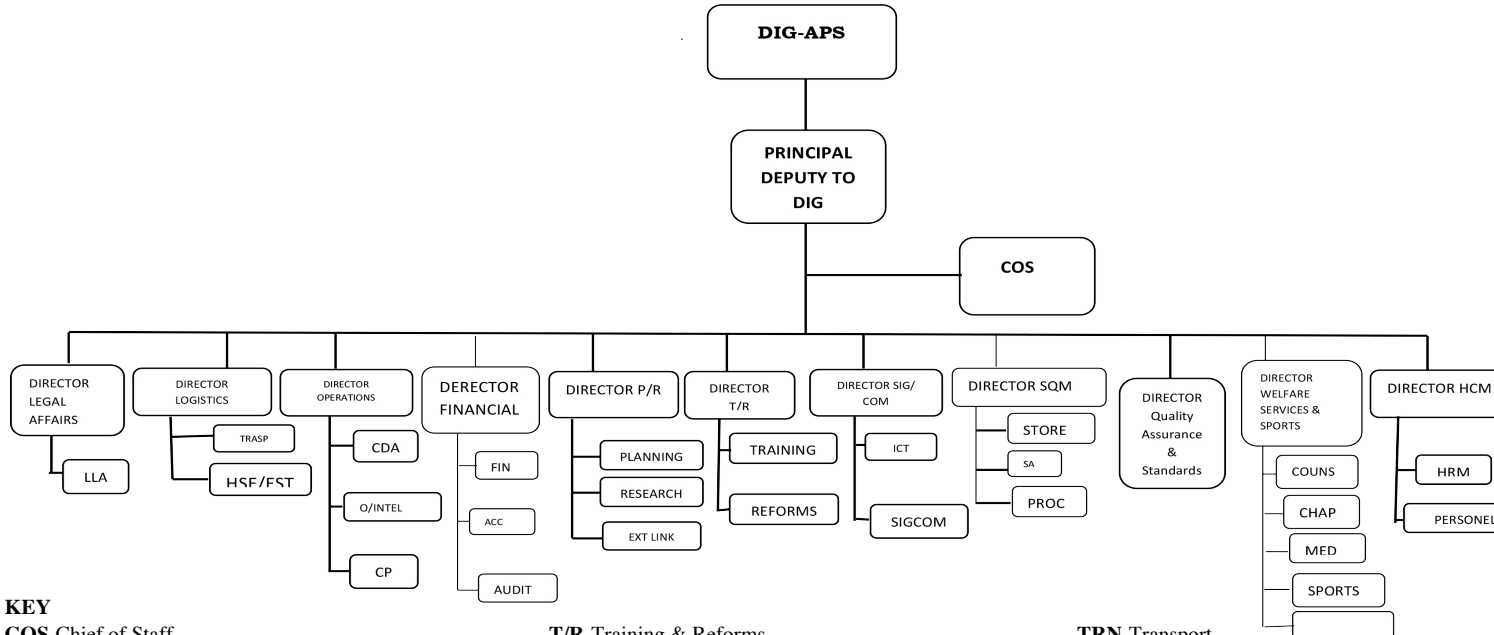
DIG-APS

PRINCIPAL DEPUTY TO DIG

COS

DIRECTOR LEGAL AFFAIRS

LLA

DIRECTOR LOGISTICS

TRASP

HSE/EST

DIRECTOR OPERATIONS

CDA

O/INTEL

CP

DERECTOR FINANCIAL

FIN

ACC

AUDIT

DIRECTOR P/R

PLANNING

RESEARCH

EXT LINK

DIRECTOR T/R

TRAINING

REFORMS

DIRECTOR SIG/ COM

ICT

SIGCOM

DIRECTOR SQM

STORE

SA

PROC

DIRECTOR Quality Assurance & Standards

DIRECTOR WELFARE SERVICES & SPORTS

COUNS

CHAP

MED

SPORTS

DIRECTOR HCM

HRM

PERSONEL

KEY

COS Chief of Staff

T/R Training & Reforms

TRN Transport